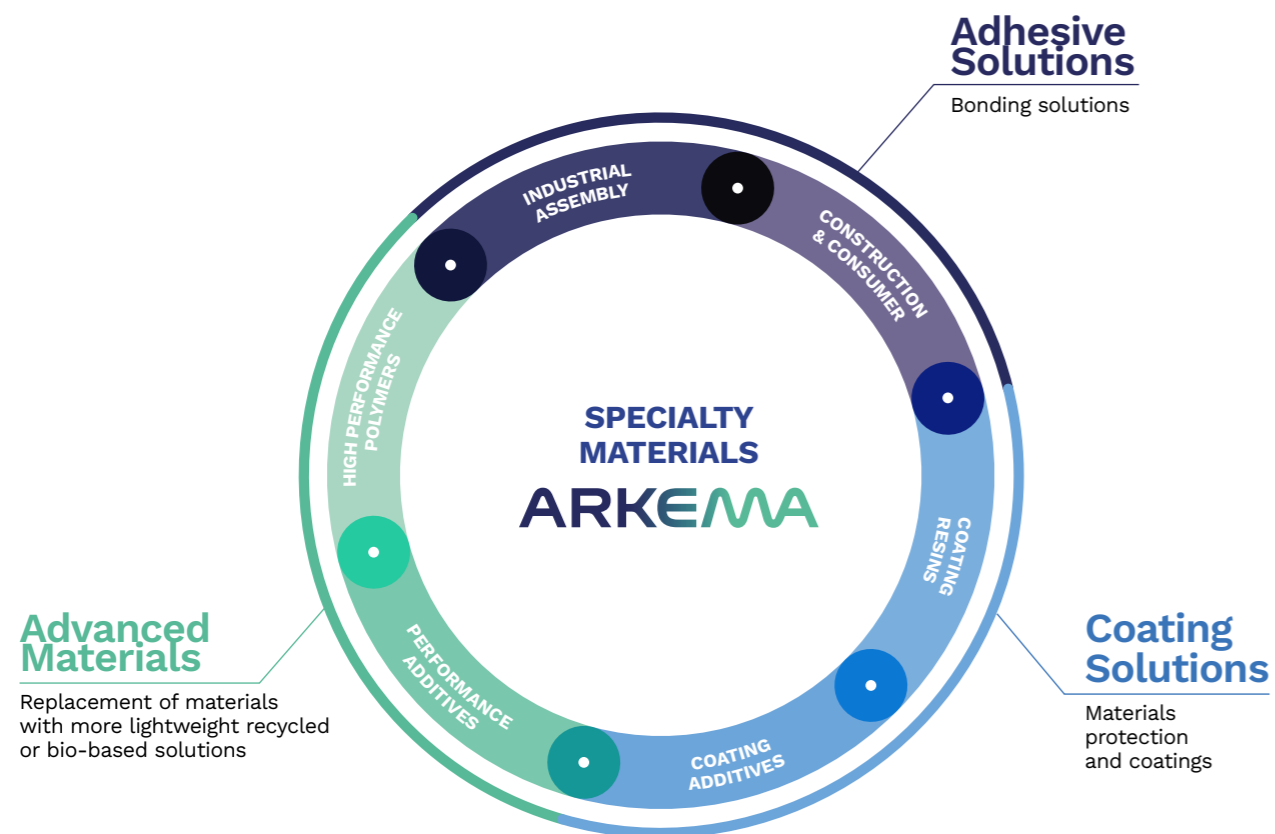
Adhesive Solutions
Bonding solutions

INDUSTRIAL ASSEMBLY

CONSTRUCTION & CONSUMER

HIGH PERFORMANCE POLYMERS

SPECIALTY MATERIALS
ARKEMA

COATING RESINS

PERFORMANCE ADDITIVES

COATING ADDITIVES

Advanced Materials
Replacement of materials with more lightweight recycled or bio-based solutions

Coating Solutions
Materials protection and coatings